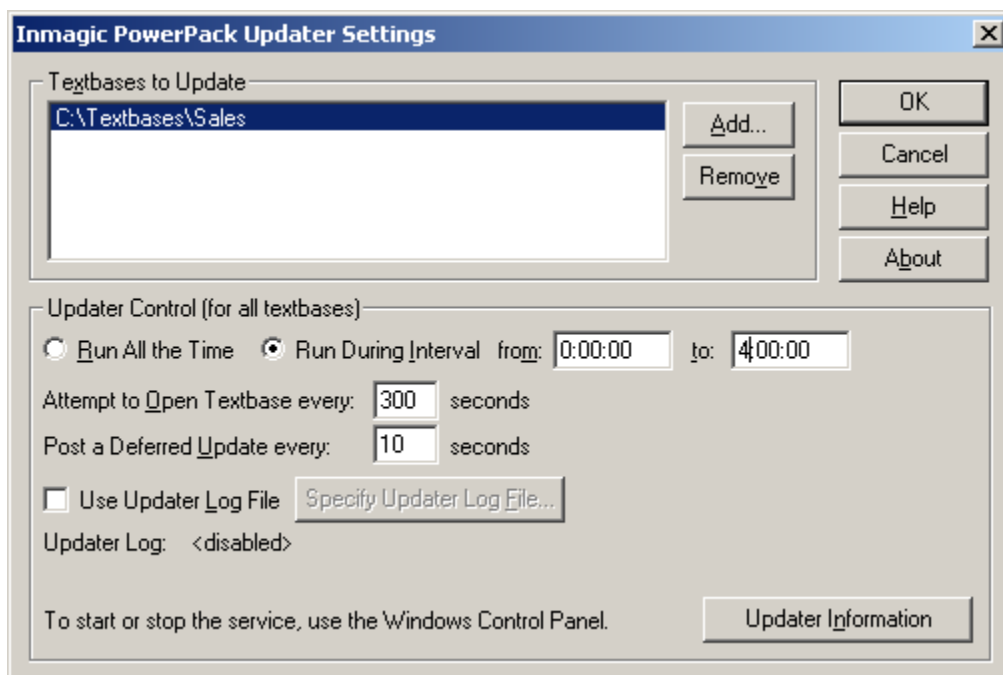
Inmagic PowerPack Updater Settings

Textbases to Update

C:\Textbases\Sales

Add...

Remove

OK

Cancel

Help

About

Updater Control (for all textbases)

Run All the Time

Run During Interval

from: 0:00:00

to: 4:00:00

Attempt to Open Textbase every: 300 seconds

Post a Deferred Update every: 10 seconds

Use Updater Log File

Specify Updater Log File...

Updater Log: <disabled>

To start or stop the service, use the Windows Control Panel.

Updater Information